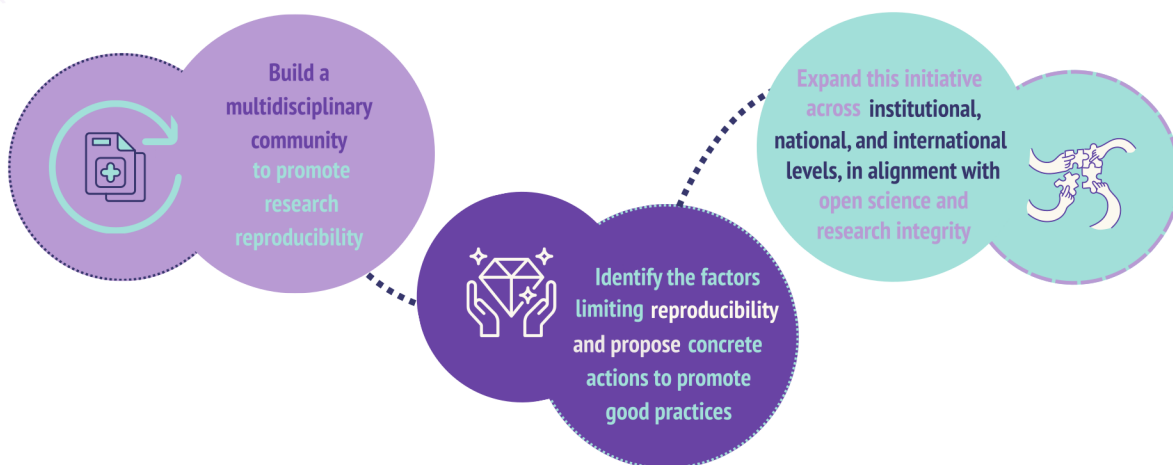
Build a multidisciplinary community to promote research reproducibility

Identify the factors limiting reproducibility and propose concrete actions to promote good practices

Expand this initiative across institutional, national, and international levels, in alignment with open science and research integrity